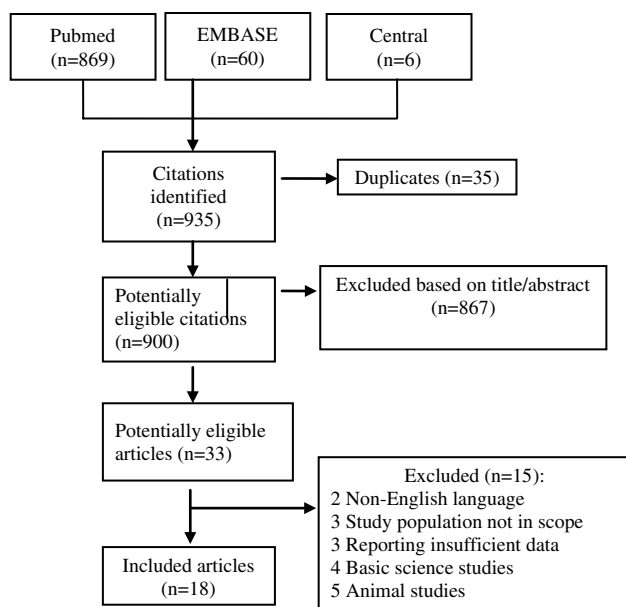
Pubmed
(n=869)

EMBASE
(n=60)

Central
(n=6)

Citations identified
(n=935)

Duplicates (n=35)

Potentially eligible citations
(n=900)

Excluded based on title/abstract
(n=867)

Potentially eligible articles (n=33)

Excluded (n=15):
2 Non-English language
3 Study population not in scope
3 Reporting insufficient data
4 Basic science studies
5 Animal studies

Included articles
(n=18)